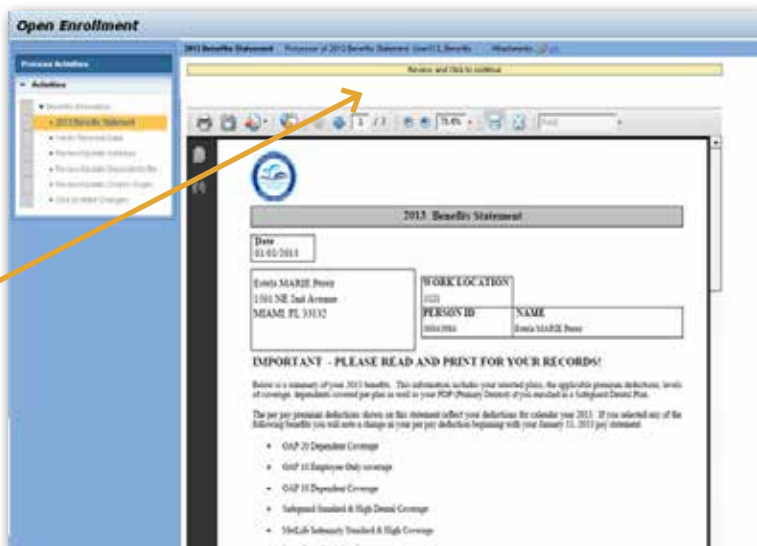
Open Enrollment

Process Activities

Activities

Benefits Information

2013 Benefits Statement

Verify Personal Data

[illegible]

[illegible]

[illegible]

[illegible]

2013 Benefits Statement   Processor of 2013 Benefits Statement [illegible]   Attachments

Review and click to continue

1 / 3   75.6%   Find

2013 Benefits Statement

Date
01/03/2013

Estela MARIE Perez
1501 NE 2nd Avenue
MIAMI, FL 33132

WORK LOCATION
2021

PERSON ID
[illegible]

NAME
Estela MARIE Perez

IMPORTANT - PLEASE READ AND PRINT FOR YOUR RECORDS!

Below is a summary of your 2013 benefits. This information includes your selected plans, the applicable premium deductions, levels of coverage, dependents covered per plan as well as your PDP (Primary Dentist) if you enrolled in a Safeguard Dental Plan.

The per pay premium deductions shown on this statement reflect your deductions for calendar year 2013. If you selected any of the following benefits you will note a change in your per pay deduction beginning with your January 11, 2013 pay statement:

• OAP 20 Dependent Coverage

• OAP 10 Employee Only coverage

• OAP 10 Dependent Coverage

• Safeguard Standard & High Dental Coverage

• MetLife Indemnity Standard & High Coverage